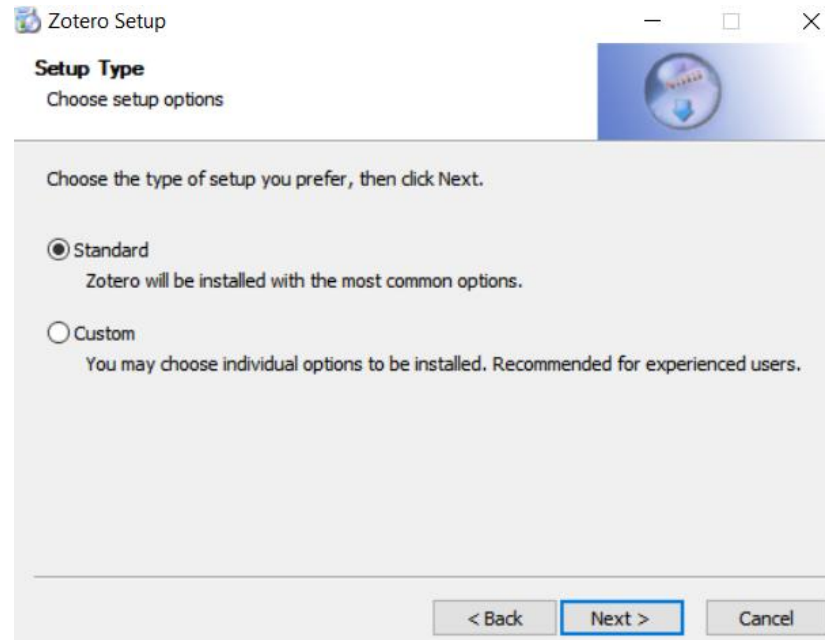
Zotero Setup

Setup Type
Choose setup options

Choose the type of setup you prefer, then click Next.

Standard
Zotero will be installed with the most common options.

Custom
You may choose individual options to be installed. Recommended for experienced users.

< Back
Next >
Cancel